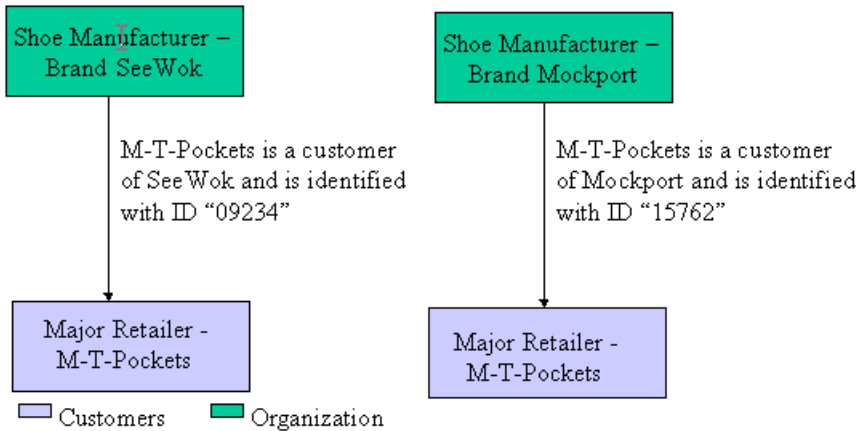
Shoe Manufacturer – Brand SeeWok

M-T-Pockets is a customer of SeeWok and is identified with ID "09234"

Major Retailer - M-T-Pockets

Shoe Manufacturer – Brand Mockport

M-T-Pockets is a customer of Mockport and is identified with ID "15762"

Major Retailer - M-T-Pockets

Customers

Organization